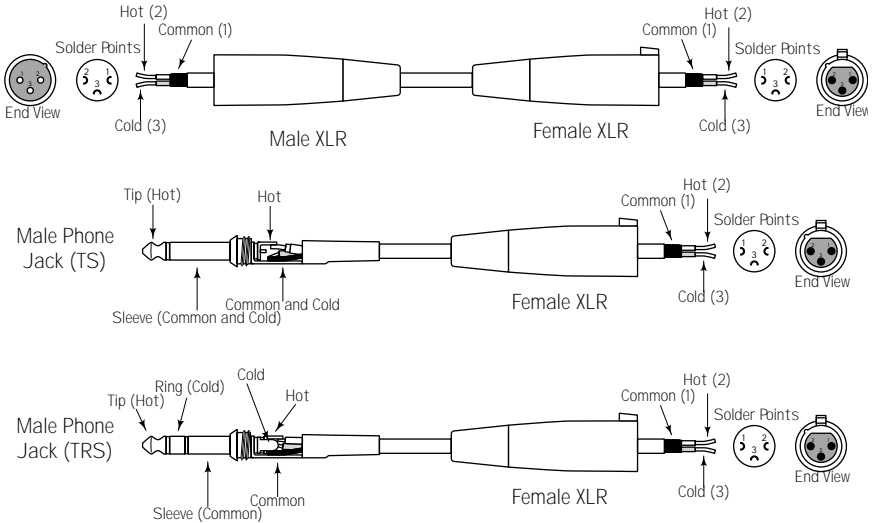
Hot (2)
Common (1)
Solder Points
2 1
3
End View
Cold (3)
Male XLR

Common (1)
Hot (2)
Solder Points
1 2
3
End View
Cold (3)
Female XLR

Tip (Hot)
Hot
Male Phone Jack (TS)
Common and Cold
Sleeve (Common and Cold)
Common (1)
Hot (2)
Solder Points
1 2
3
End View
Cold (3)
Female XLR

Cold
Ring (Cold)
Tip (Hot)
Hot
Male Phone Jack (TRS)
Common
Sleeve (Common)
Common (1)
Hot (2)
Solder Points
1 2
3
End View
Cold (3)
Female XLR